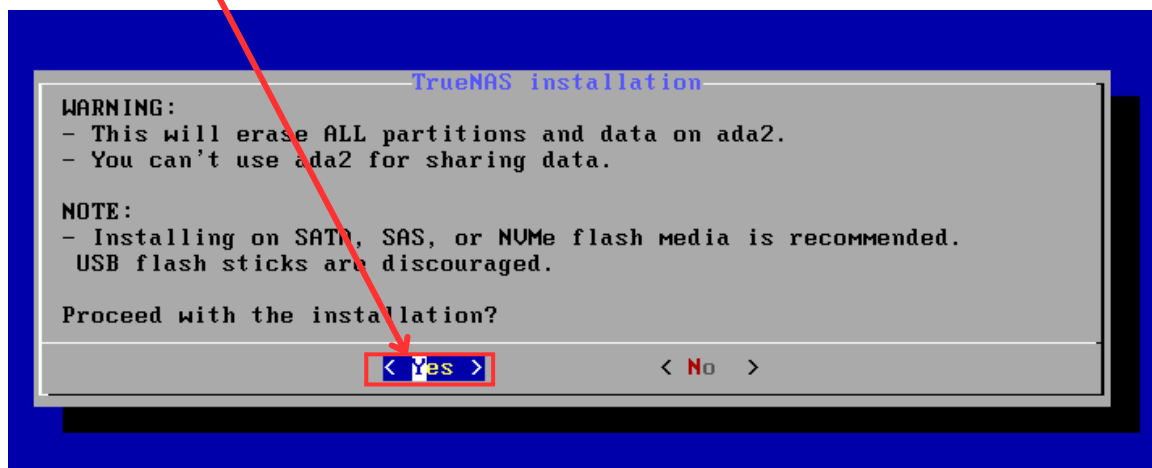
TrueNAS installation

WARNING:
- This will erase ALL partitions and data on ada2.
- You can't use ada2 for sharing data.

NOTE:
- Installing on SATA, SAS, or NVMe flash media is recommended.
USB flash sticks are discouraged.

Proceed with the installation?

< Yes > < No >